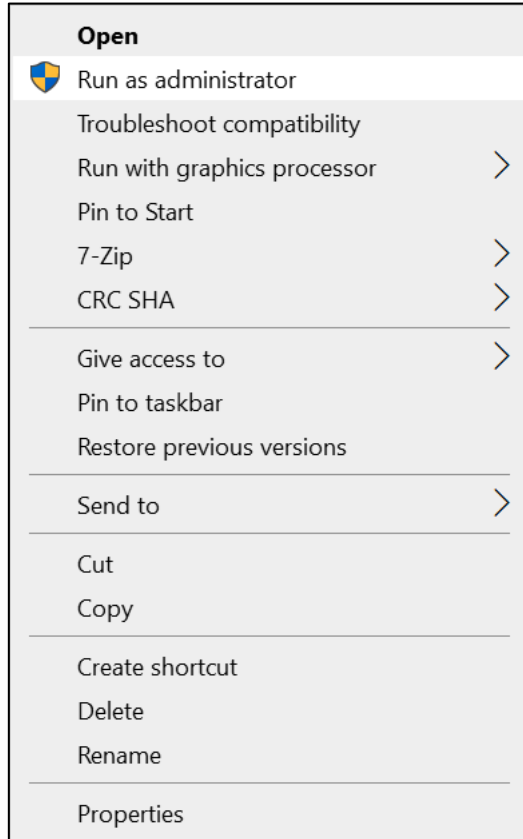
Open
Run as administrator
Troubleshoot compatibility
Run with graphics processor
Pin to Start
7-Zip
CRC SHA

Give access to
Pin to taskbar
Restore previous versions

Send to

Cut
Copy

Create shortcut
Delete
Rename

Properties